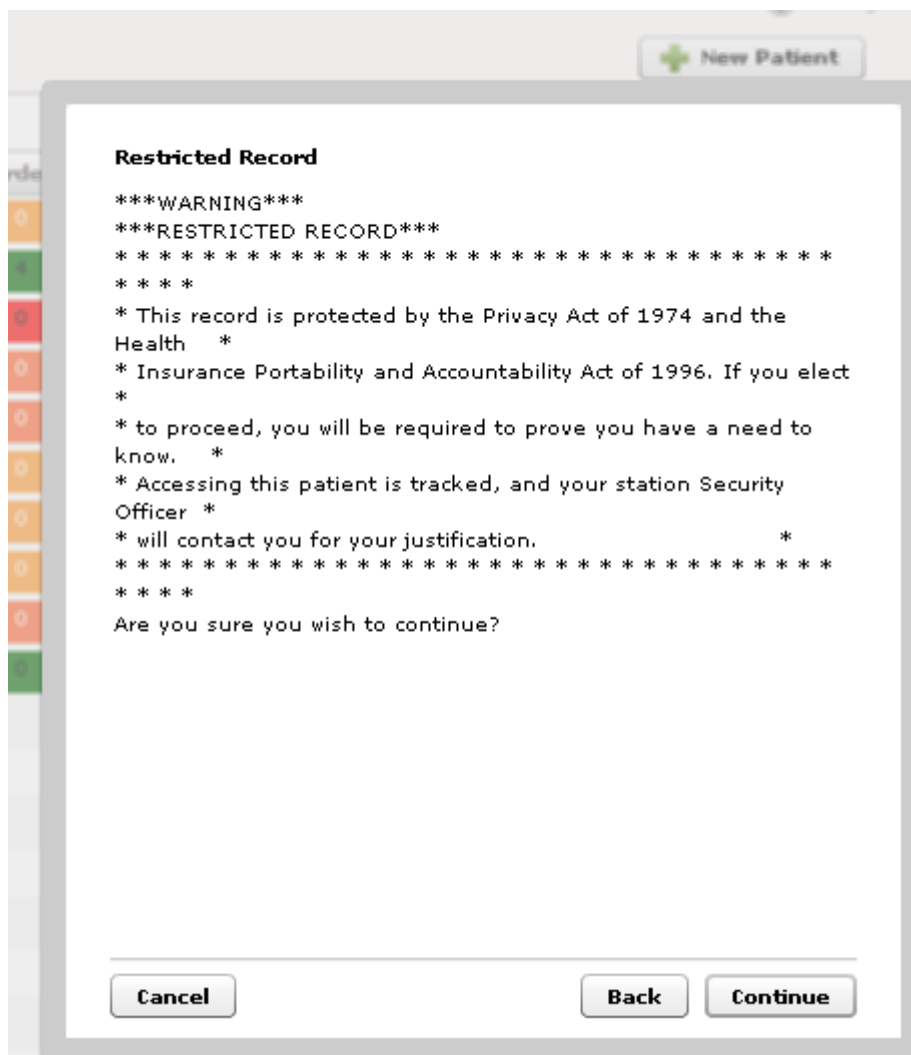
New Patient

rde

0
4
0
0
0
0
0
0
0
0

Restricted Record

***WARNING***
***RESTRICTED RECORD***
* * * * * * * * * * * * * * * * * * * * * * * * * * * * * * * * * * *
* This record is protected by the Privacy Act of 1974 and the Health *
* Insurance Portability and Accountability Act of 1996. If you elect *
* to proceed, you will be required to prove you have a need to know. *
* Accessing this patient is tracked, and your station Security Officer *
* will contact you for your justification. *
* * * * * * * * * * * * * * * * * * * * * * * * * * * * * * * * * * *
Are you sure you wish to continue?

Cancel

Back

Continue